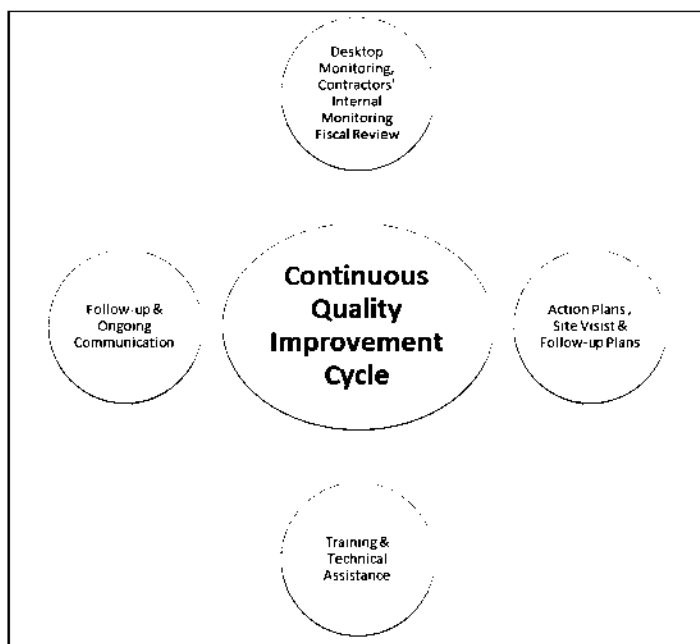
Desktop Monitoring, Contractors' Internal Monitoring Fiscal Review

Follow-up & Ongoing Communication

Continuous Quality Improvement Cycle

Action Plans, Site Vsisit & Follow-up Plans

Training & Technical Assistance